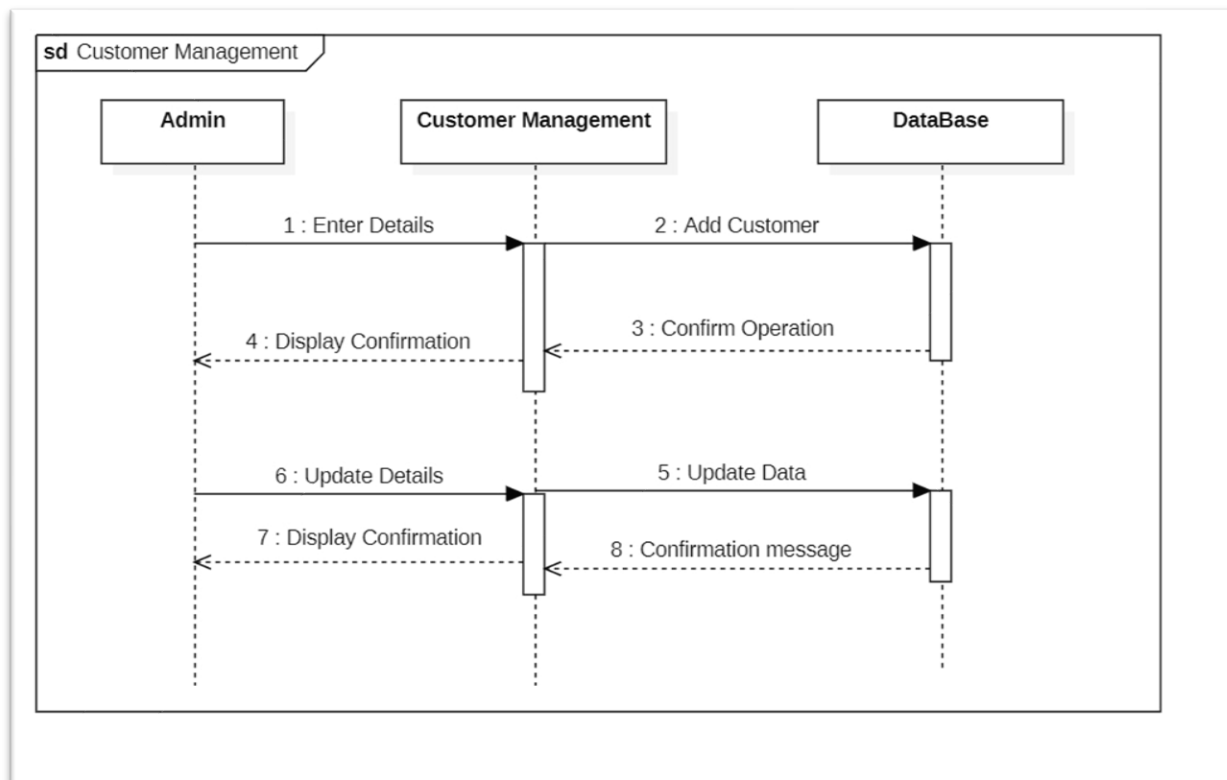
sd Customer Management

Admin

Customer Management

DataBase

1 : Enter Details

2 : Add Customer

3 : Confirm Operation

4 : Display Confirmation

6 : Update Details

5 : Update Data

7 : Display Confirmation

8 : Confirmation message